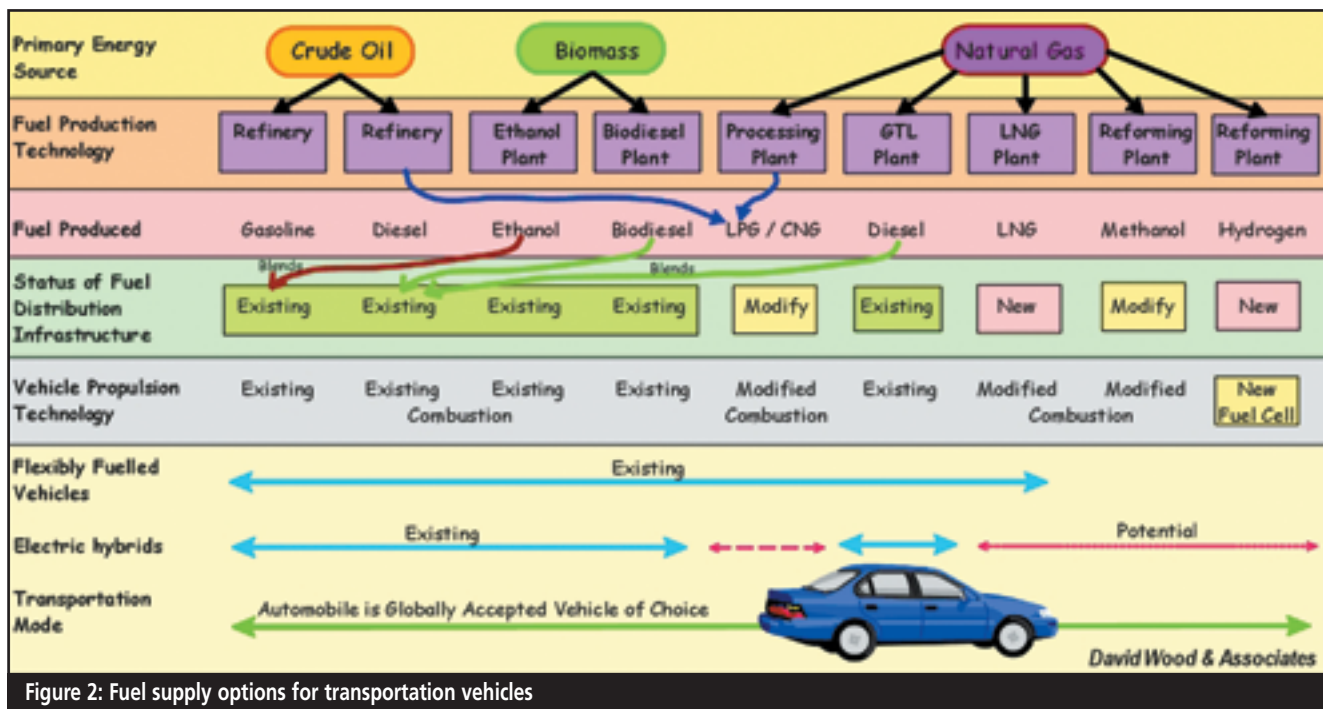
Primary Energy Source

Crude Oil

Biomass

Natural Gas

Fuel Production Technology

Refinery

Refinery

Ethanol Plant

Biodiesel Plant

Processing Plant

GTL Plant

LNG Plant

Reforming Plant

Reforming Plant

Fuel Produced

Gasoline

Diesel

Ethanol

Biodiesel

LPG / CNG

Diesel

LNG

Methanol

Hydrogen

Blends

Blends

Status of Fuel Distribution Infrastructure

Existing

Existing

Existing

Existing

Modify

Existing

New

Modify

New

Vehicle Propulsion Technology

Existing

Existing

Existing

Existing

Combustion

Modified Combustion

Existing

Modified

Modified

Combustion

New Fuel Cell

Flexibly Fuelled Vehicles

Existing

Electric hybrids

Existing

Potential

Transportation Mode

Automobile is Globally Accepted Vehicle of Choice

David Wood & Associates

Figure 2: Fuel supply options for transportation vehicles